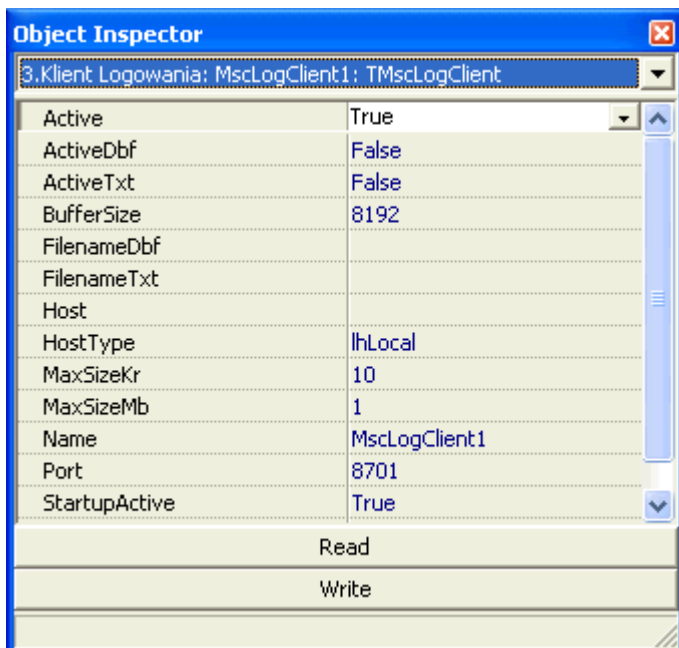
Object Inspector

3.Klient Logowania: MscLogClient1: TMscLogClient

| | |
|---|---|
| Active | True |
| ActiveDbf | False |
| ActiveTxt | False |
| BufferSize | 8192 |
| FilenameDbf | |
| FilenameTxt | |
| Host | |
| HostType | lhLocal |
| MaxSizeKr | 10 |
| MaxSizeMb | 1 |
| Name | MscLogClient1 |
| Port | 8701 |
| StartupActive | True |

Read

Write